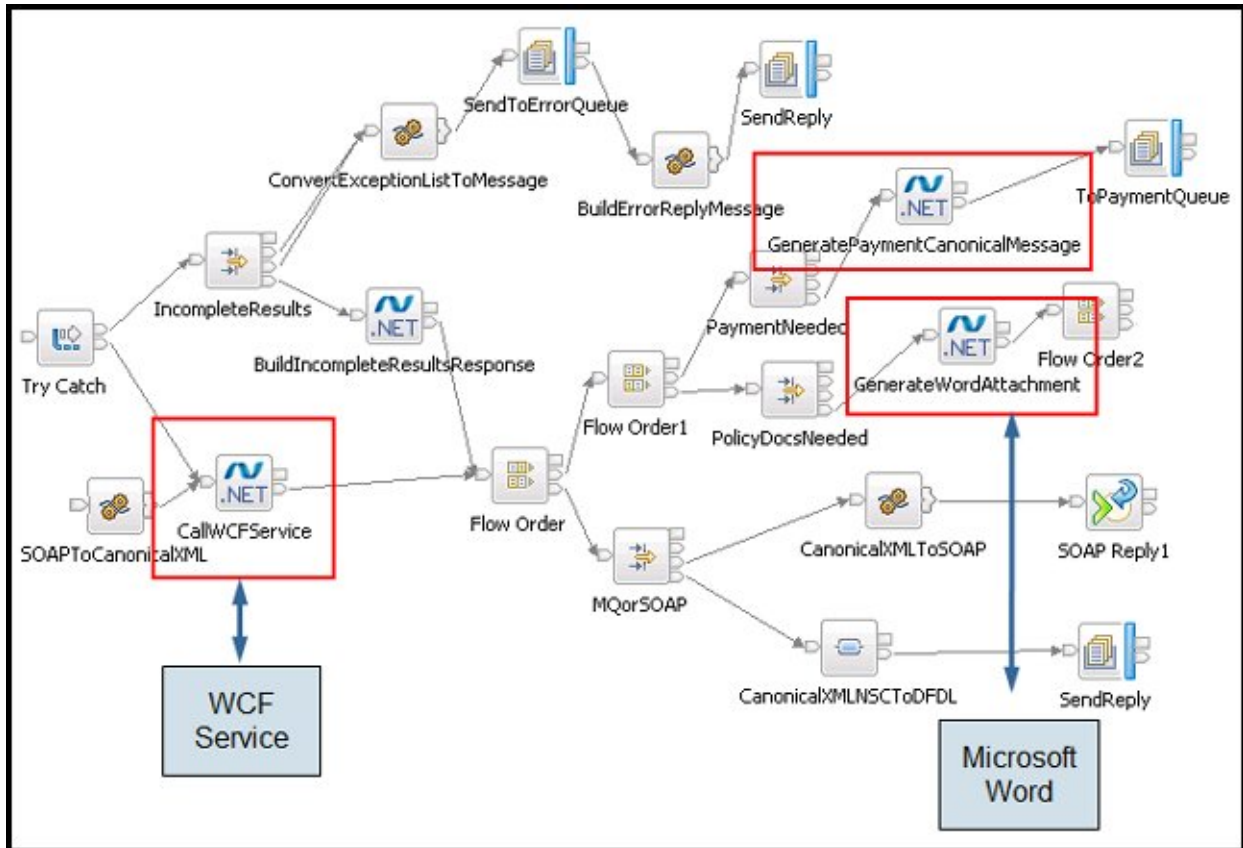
SendToErrorQueue

SendReply

ConvertExceptionListToMessage

BuildErrorReplyMessage

.NET

GeneratePaymentCanonicalMessage

ToPaymentQueue

IncompleteResults

.NET

BuildIncompleteResultsResponse

PaymentNeeded

.NET

GenerateWordAttachment

Flow Order2

Try Catch

Flow Order1

PolicyDocsNeeded

.NET

CallWCFService

SOAPToCanonicalXML

Flow Order

CanonicalXMLToSOAP

SOAP Reply1

MQorSOAP

CanonicalXMLNSCToDFDL

SendReply

WCF Service

Microsoft Word